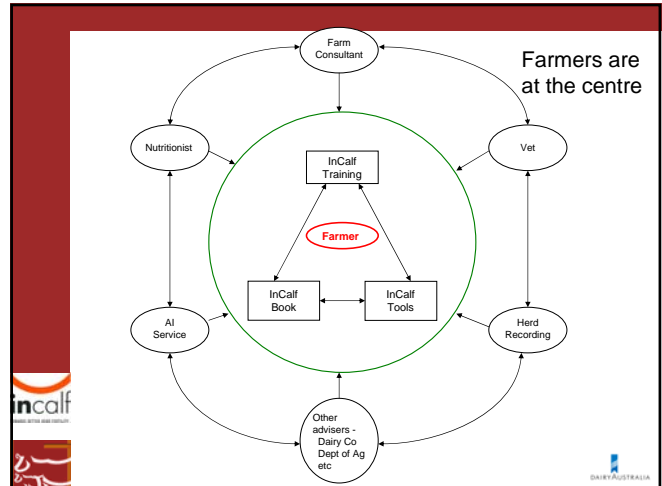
Farmers are at the centre

Farm Consultant

Nutritionist

Vet

InCalf Training

Farmer

InCalf Book

InCalf Tools

AI Service

Herd Recording

Other advisers - Dairy Co Dept of Ag etc

incalf

DAIRYAUSTRALIA